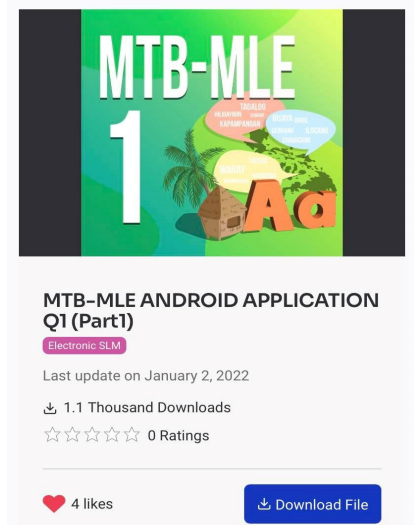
MTB-MLE

1

TAGALOG
HILIGAYNON
KAPAMPANGAN
BISAYA
ILOCANO
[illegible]
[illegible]

Aa

MTB-MLE ANDROID APPLICATION Q1 (Part1)

Electronic SLM

Last update on January 2, 2022

1.1 Thousand Downloads

0 Ratings

4 likes

Download File